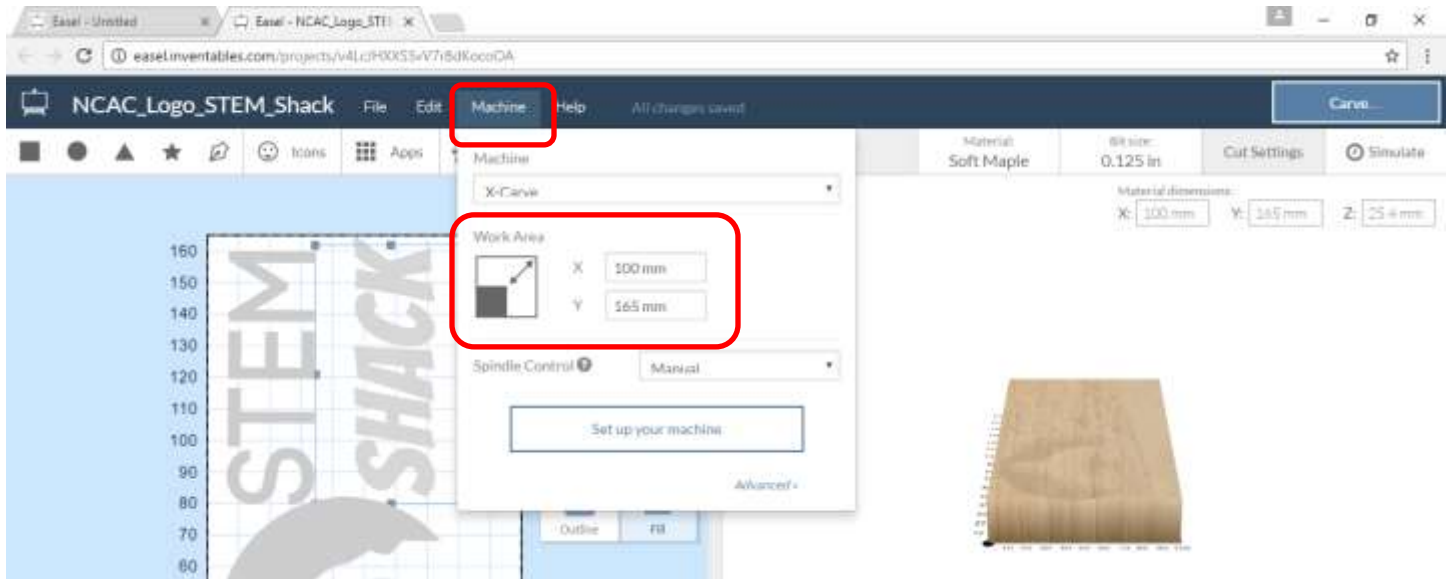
Easel - Untitled
Easel - NCAC_Logo_STE
easel.inventables.com/projects/v4LcHXXS5vV7i8dKocoOA

NCAC_Logo_STEM_Shack File Edit Machine Help All changes saved
Carve...

Icons Apps
Material: Soft Maple
Bit size: 0.125 in
Cut Settings
Simulate

Material dimensions:
X: 100 mm Y: 165 mm Z: 25.4 mm

Machine
X-Carve
Work Area
X 100 mm
Y 165 mm
Spindle Control Manual
Set up your machine
Advanced

Outline Fill

160
150
140
130
120
110
100
90
80
70
60

STEM
SHACK